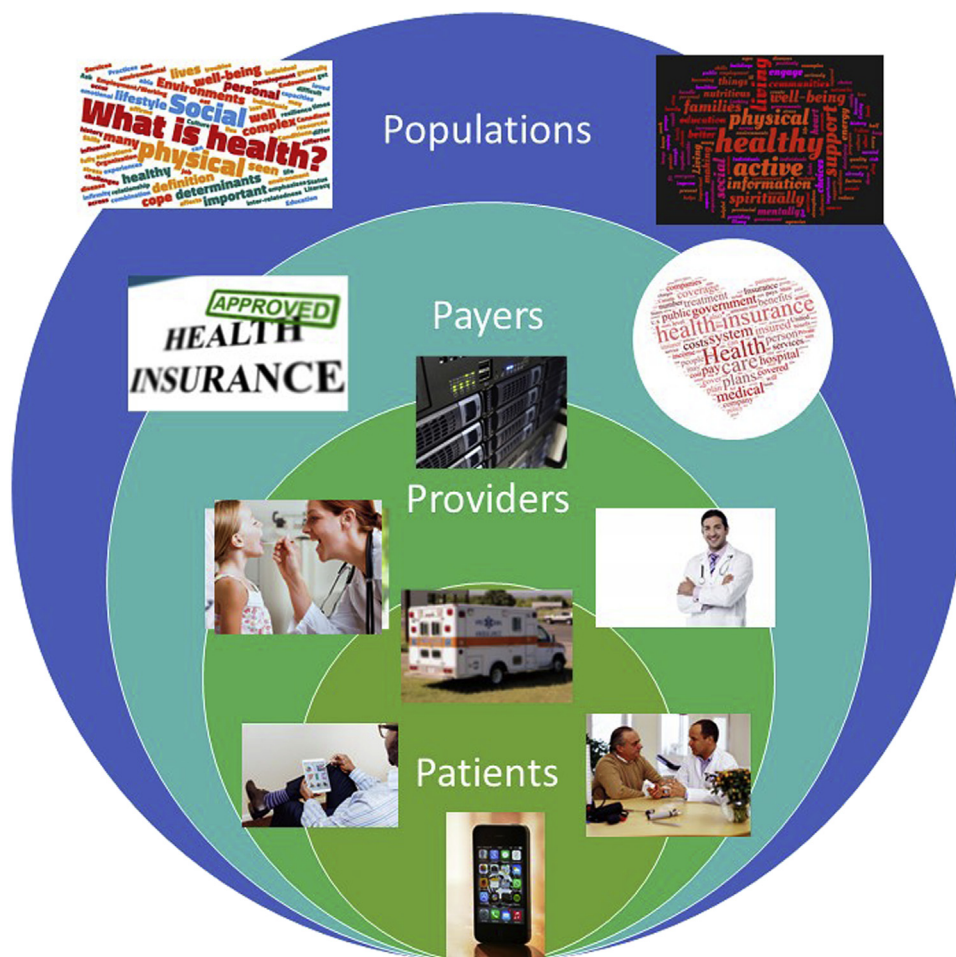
What is health? Social physical lifestyle well-being personal Environments complex well lives many definition determinants important healthy cope

Populations

families physical healthy active well-being support information spiritually social engage living

APPROVED
HEALTH INSURANCE

Payers

health-insurance Health care plans medical government public costs system coverage hospital insured covered pay

Providers

Patients